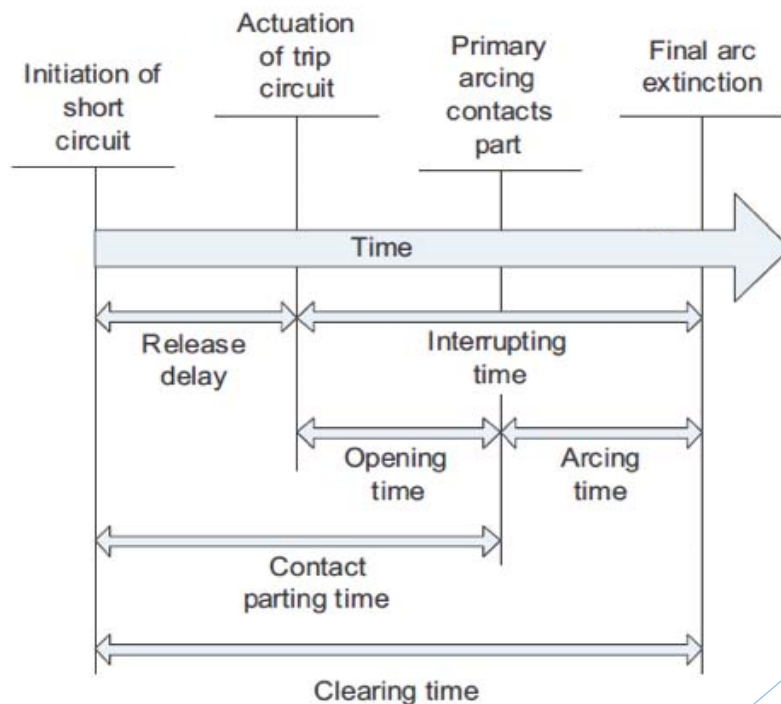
Initiation of short circuit

Actuation of trip circuit

Primary arcing contacts part

Final arc extinction

Time

Release delay

Interrupting time

Opening time

Arcing time

Contact parting time

Clearing time